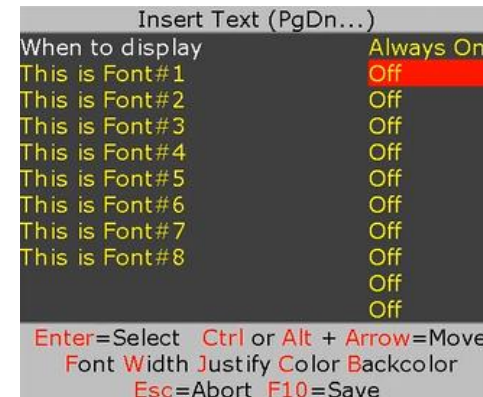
Insert Text (PgDn...)

| When to display | Always On |
|---|---|
| This is Font#1 | Off |
| This is Font#2 | Off |
| This is Font#3 | Off |
| This is Font#4 | Off |
| This is Font#5 | Off |
| This is Font#6 | Off |
| This is Font#7 | Off |
| This is Font#8 | Off |
| | Off |
| | Off |

Enter=Select Ctrl or Alt + Arrow=Move
Font Width Justify Color Backcolor
Esc=Abort F10=Save